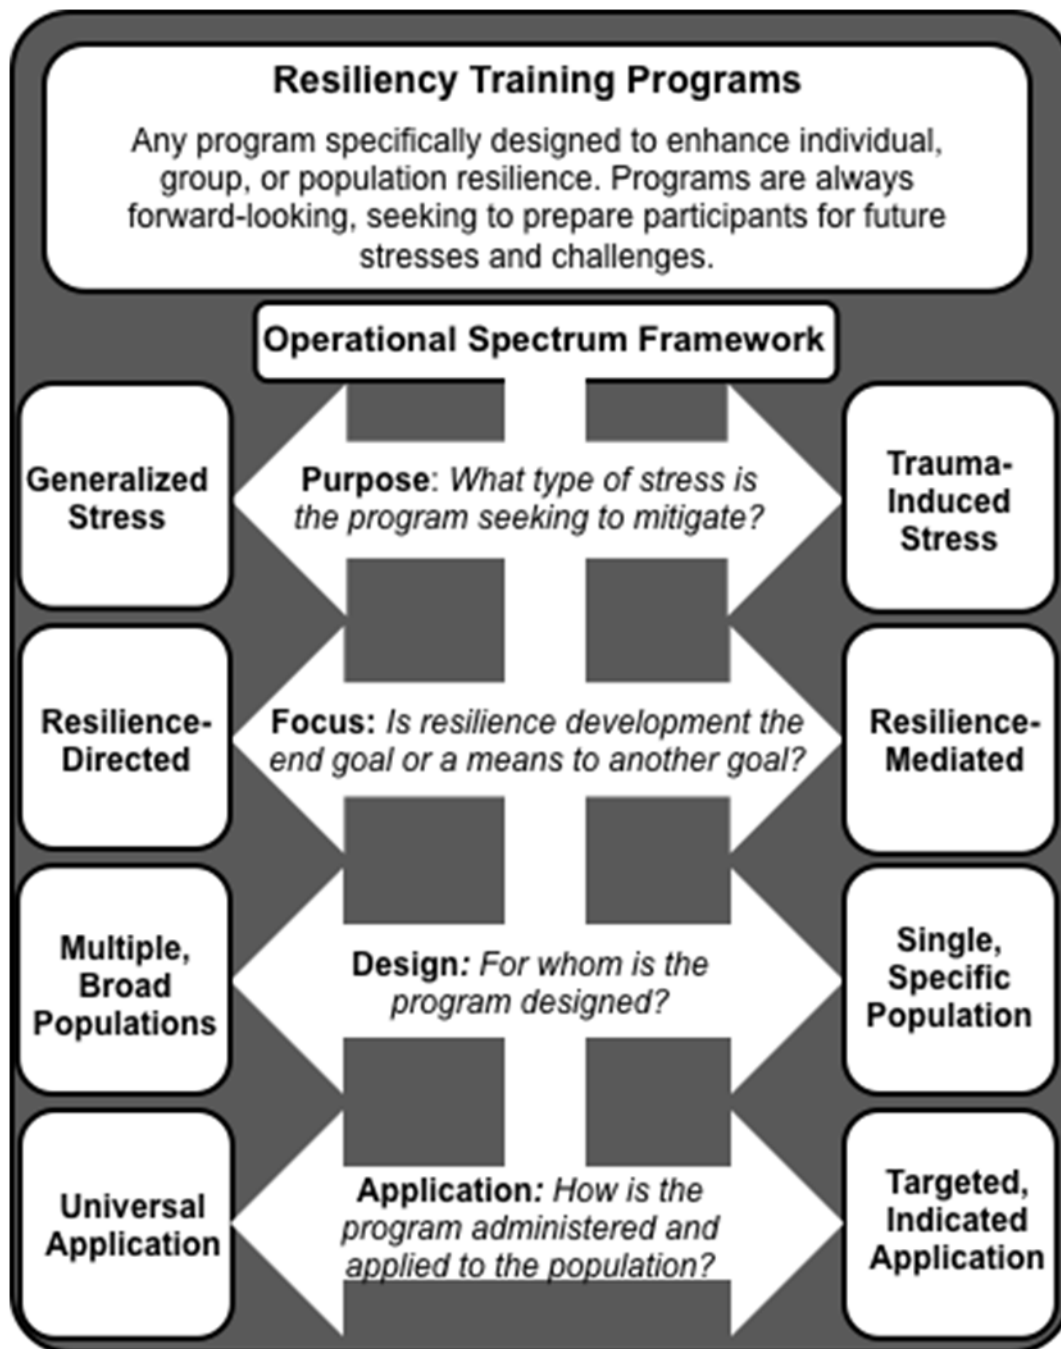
Resiliency Training Programs

Any program specifically designed to enhance individual, group, or population resilience. Programs are always forward-looking, seeking to prepare participants for future stresses and challenges.

Operational Spectrum Framework

Generalized Stress

Purpose: What type of stress is the program seeking to mitigate?

Trauma-Induced Stress

Resilience-Directed

Focus: Is resilience development the end goal or a means to another goal?

Resilience-Mediated

Multiple, Broad Populations

Design: For whom is the program designed?

Single, Specific Population

Universal Application

Application: How is the program administered and applied to the population?

Targeted, Indicated Application